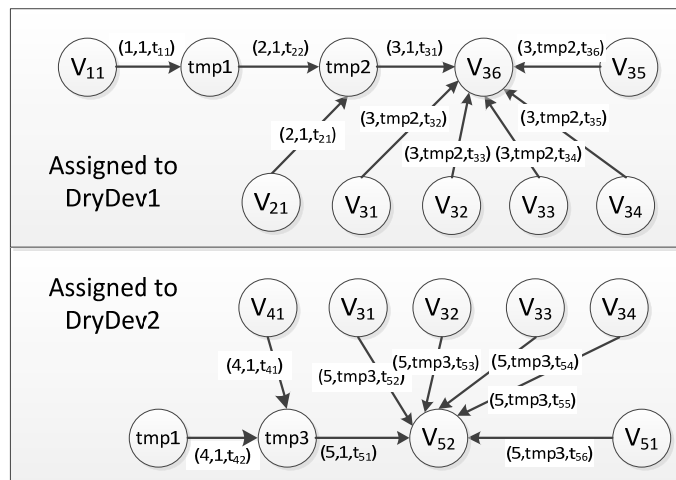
$V_{11}$ $(1,1,t_{11})$ tmp1 $(2,1,t_{22})$ tmp2 $(3,1,t_{31})$ $V_{36}$ $(3,tmp2,t_{36})$ $V_{35}$

$(2,1,t_{21})$ $(3,tmp2,t_{32})$ $(3,tmp2,t_{35})$ $(3,tmp2,t_{33})$ $(3,tmp2,t_{34})$

Assigned to DryDev1

$V_{21}$ $V_{31}$ $V_{32}$ $V_{33}$ $V_{34}$

Assigned to DryDev2

$V_{41}$ $V_{31}$ $V_{32}$ $V_{33}$ $V_{34}$

$(4,1,t_{41})$ $(5,tmp3,t_{52})$ $(5,tmp3,t_{53})$ $(5,tmp3,t_{54})$ $(5,tmp3,t_{55})$

tmp1 $(4,1,t_{42})$ tmp3 $(5,1,t_{51})$ $V_{52}$ $(5,tmp3,t_{56})$ $V_{51}$